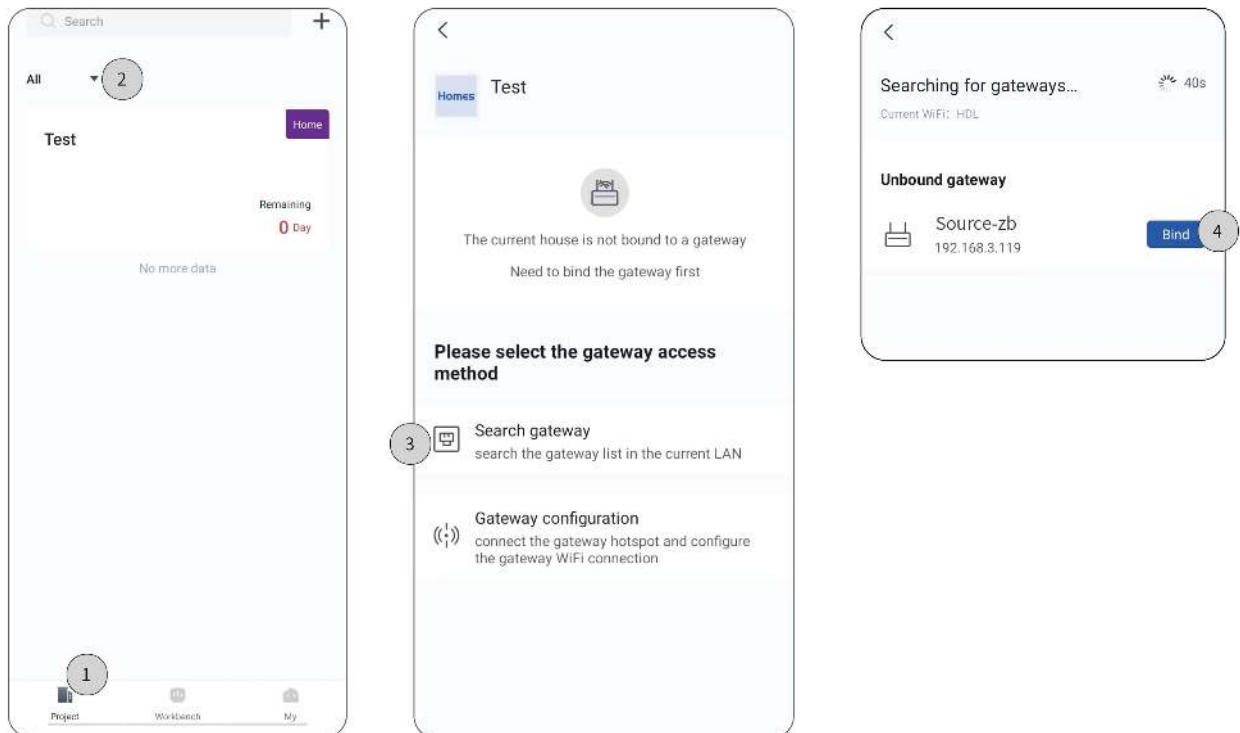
Search
+
All
2
Home
Test
Remaining
0 Day
No more data
1
Project
Workbench
My

<
Homes
Test
The current house is not bound to a gateway
Need to bind the gateway first
Please select the gateway access method
3
Search gateway
search the gateway list in the current LAN
Gateway configuration
connect the gateway hotspot and configure the gateway WiFi connection

<
Searching for gateways...
40s
Current WiFi: HDL
Unbound gateway
Source-zb
192.168.3.119
Bind
4